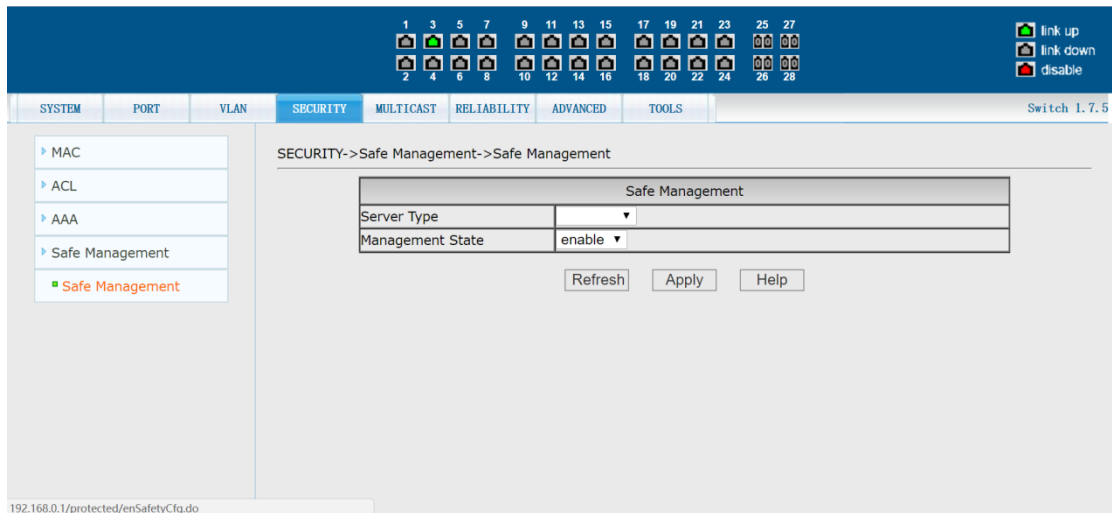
1 3 5 7 9 11 13 15 17 19 21 23 25 27
2 4 6 8 10 12 14 16 18 20 22 24 26 28

link up
link down
disable

SYSTEM PORT VLAN SECURITY MULTICAST RELIABILITY ADVANCED TOOLS Switch 1.7.5

MAC
ACL
AAA
Safe Management
Safe Management

SECURITY->Safe Management->Safe Management

| Safe Management | |
|---|---|
| Server Type | |
| Management State | enable |

Refresh Apply Help

192.168.0.1/protected/enSafetyCfg.do